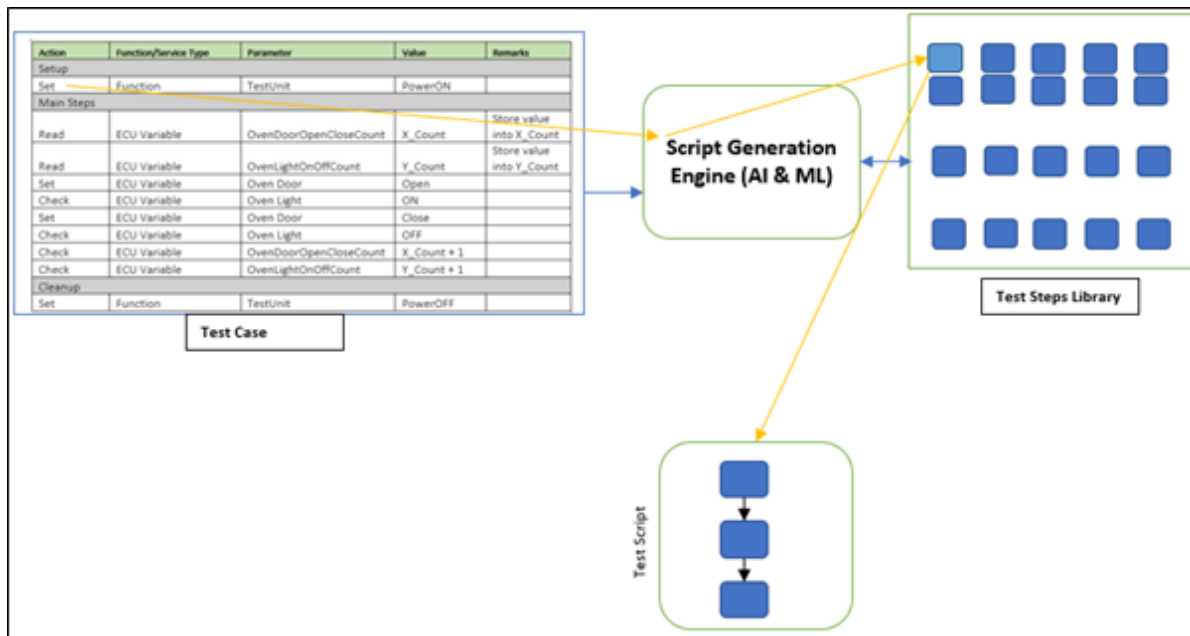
| Action | Function/Service Type | Parameter | Value | Remarks |
|---|---|---|---|---|
| Setup | | | | |
| Set | Function | TestUnit | PowerON | |
| Main Steps | | | | |
| Read | ECU Variable | OvenDoorOpenCloseCount | X_Count | Store value into X_Count |
| Read | ECU Variable | OvenLightOnOffCount | Y_Count | Store value into Y_Count |
| Set | ECU Variable | Oven Door | Open | |
| Check | ECU Variable | Oven Light | ON | |
| Set | ECU Variable | Oven Door | Close | |
| Check | ECU Variable | Oven Light | OFF | |
| Check | ECU Variable | OvenDoorOpenCloseCount | X_Count + 1 | |
| Check | ECU Variable | OvenLightOnOffCount | Y_Count + 1 | |
| Cleanup | | | | |
| Set | Function | TestUnit | PowerOFF | |

Test Case

Script Generation Engine (AI & ML)

Test Steps Library

Test Script